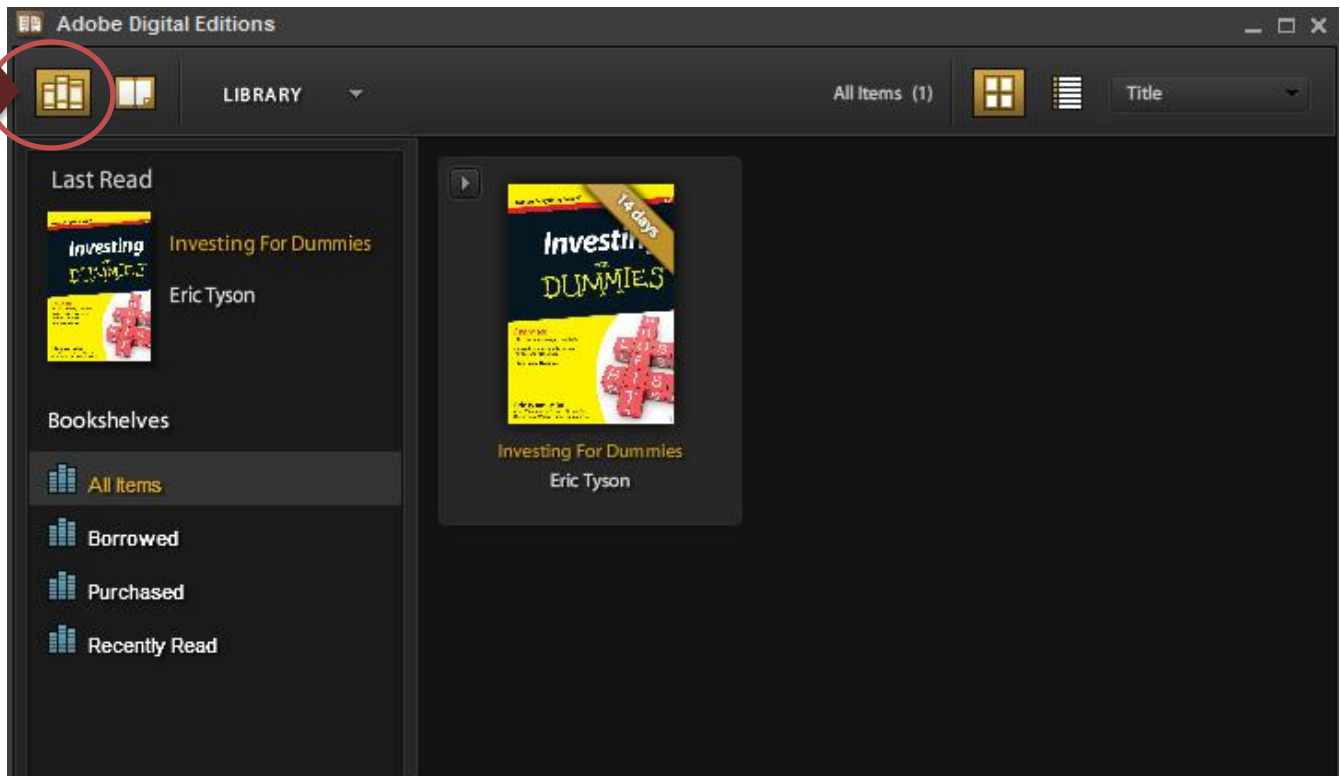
Adobe Digital Editions

LIBRARY

All Items (1)

Title

Last Read

Investing For Dummies

Investing For Dummies

Eric Tyson

Bookshelves

All Items

Borrowed

Purchased

Recently Read

14 days

Investi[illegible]

DUMMIES

Investing For Dummies

Eric Tyson